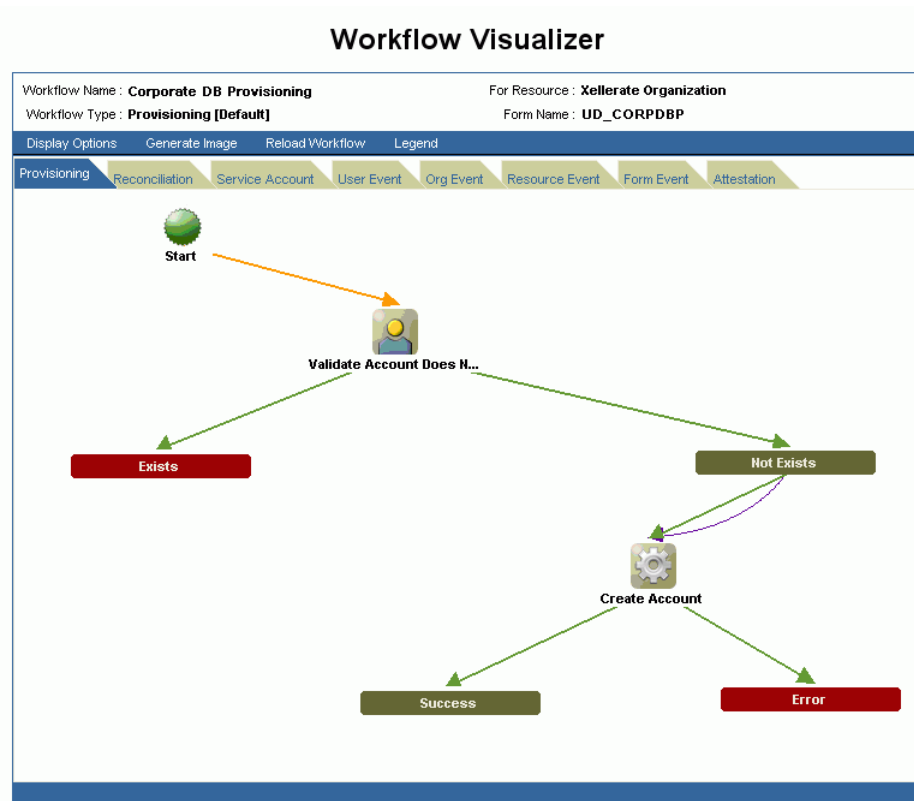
Workflow Visualizer

Workflow Name : Corporate DB Provisioning
For Resource : Xellerate Organization
Workflow Type : Provisioning [Default]
Form Name : UD_CORPDBP

Display Options Generate Image Reload Workflow Legend

Provisioning Reconciliation Service Account User Event Org Event Resource Event Form Event Attestation

Start

Validate Account Does N...

Exists

Not Exists

Create Account

Success

Error